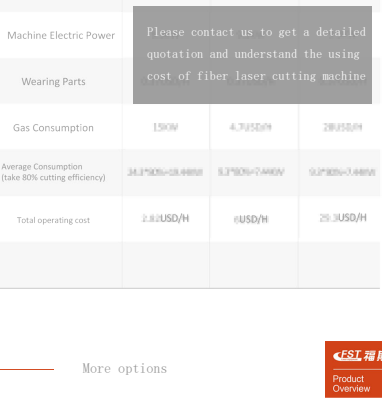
Machine Electric Power

Please contact us to get a detailed quotation and understand the using cost of fiber laser cutting machine

Wearing Parts

Gas Consumption

15KW

4.7USD/H

28USD/H

Average Consumption (take 80% cutting efficiency)

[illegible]

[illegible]

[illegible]

Total operating cost

2.82USD/H

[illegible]USD/H

29.3USD/H

More options

FST 福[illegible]

Product Overview